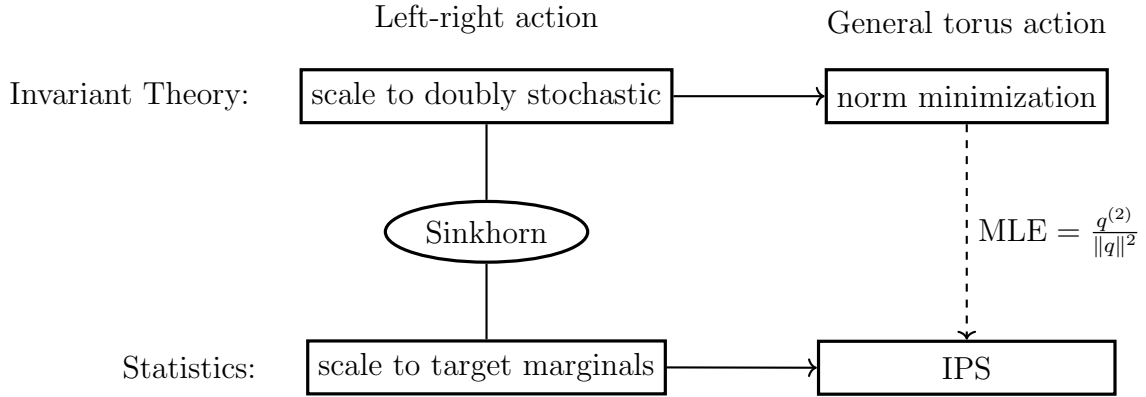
Left-right action

General torus action

Invariant Theory:

scale to doubly stochastic

norm minimization

Sinkhorn

$\text{MLE} = \frac{q^{(2)}}{\|q\|^2}$

Statistics:

scale to target marginals

IPS